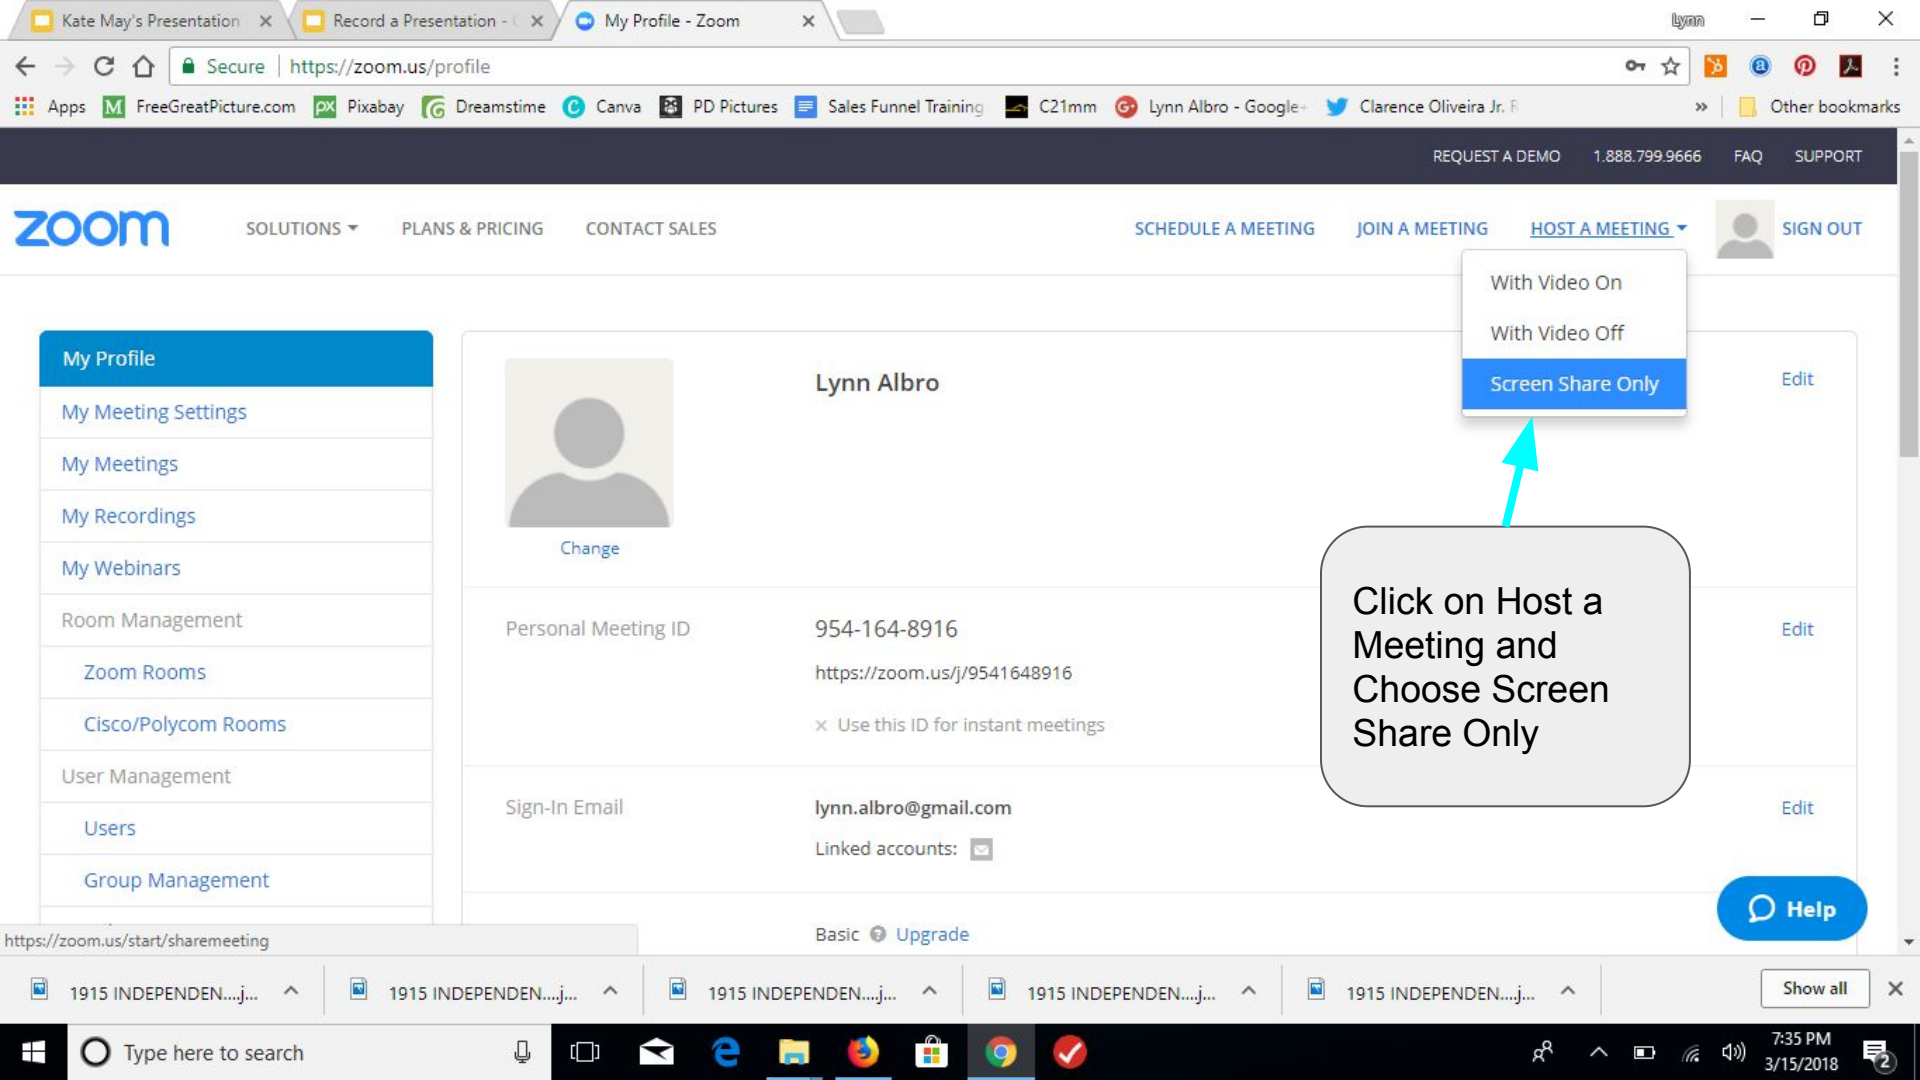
Kate May's Presentation ×
Record a Presentation - ×
My Profile - Zoom ×
lynn

Secure | https://zoom.us/profile

Apps FreeGreatPicture.com Pixabay Dreamstime Canva PD Pictures Sales Funnel Training C21mm Lynn Albro - Google+ Clarence Oliveira Jr. F » Other bookmarks

REQUEST A DEMO 1.888.799.9666 FAQ SUPPORT

zoom SOLUTIONS PLANS & PRICING CONTACT SALES SCHEDULE A MEETING JOIN A MEETING HOST A MEETING SIGN OUT

With Video On
With Video Off
Screen Share Only

My Profile
My Meeting Settings
My Meetings
My Recordings
My Webinars
Room Management
Zoom Rooms
Cisco/Polycom Rooms
User Management
Users
Group Management

Lynn Albro
Change
Edit

Personal Meeting ID 954-164-8916
https://zoom.us/j/9541648916
× Use this ID for instant meetings
Edit

Sign-In Email lynn.albro@gmail.com
Linked accounts:
Edit

Basic Upgrade

Click on Host a Meeting and Choose Screen Share Only

Help

https://zoom.us/start/sharemeeting

1915 INDEPENDEN....j... 1915 INDEPENDEN....j... 1915 INDEPENDEN....j... 1915 INDEPENDEN....j... 1915 INDEPENDEN....j... Show all ×

Type here to search
7:35 PM
3/15/2018